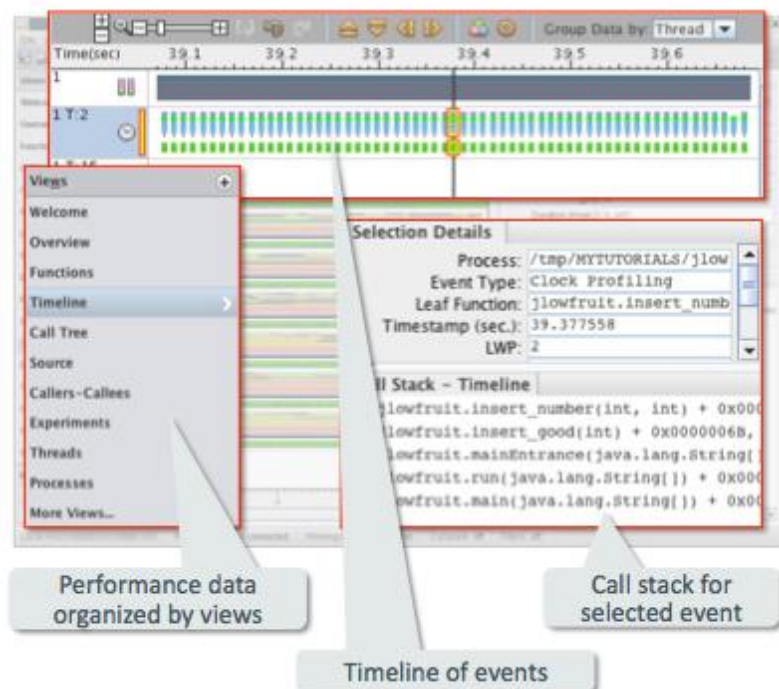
Group Data by: Thread

Time(sec) 39.1 39.2 39.3 39.4 39.5 39.6

1

1 T:2

Views

Welcome

Overview

Functions

Timeline

Call Tree

Source

Callers-Callees

Experiments

Threads

Processes

More Views...

Selection Details

Process: /tmp/MYTUTORIALS/jlow

Event Type: Clock Profiling

Leaf Function: jlowfruit.insert_numb

Timestamp (sec.): 39.377558

LWP: 2

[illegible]ll Stack - Timeline

jlowfruit.insert_number(int, int) + 0x000

jlowfruit.insert_good(int) + 0x0000006B,

jlowfruit.mainEntrance(java.lang.String[

jlowfruit.run(java.lang.String[]) + 0x000

jlowfruit.main(java.lang.String[]) + 0x000

Performance data organized by views

Call stack for selected event

Timeline of events